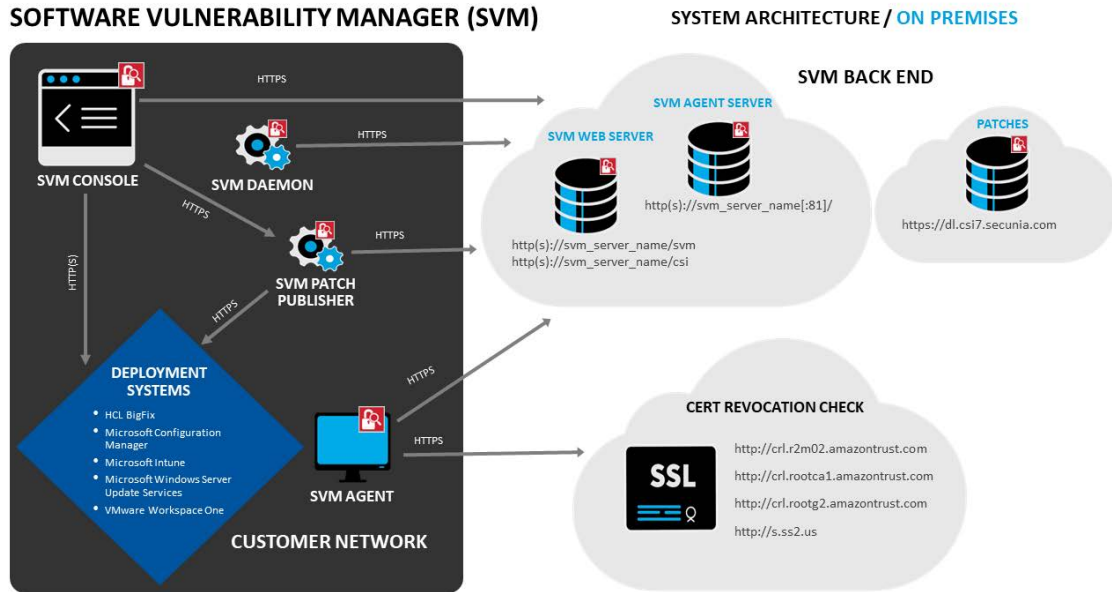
SOFTWARE VULNERABILITY MANAGER (SVM)

SYSTEM ARCHITECTURE / ON PREMISES

HTTPS

SVM CONSOLE

HTTPS

SVM DAEMON

HTTPS

HTTP(S)

HTTPS

SVM PATCH PUBLISHER

HTTPS

DEPLOYMENT SYSTEMS

- HCL BigFix
- Microsoft Configuration Manager
- Microsoft Intune
- Microsoft Windows Server Update Services
- VMware Workspace One

HTTPS

HTTPS

SVM AGENT

CUSTOMER NETWORK

SVM BACK END

SVM AGENT SERVER

SVM WEB SERVER

http(s)://svm_server_name[:81]/

http(s)://svm_server_name/svm
http(s)://svm_server_name/csi

PATCHES

https://dl.csi7.secunia.com

CERT REVOCATION CHECK

SSL

http://crl.r2m02.amazontrust.com
http://crl.rootca1.amazontrust.com
http://crl.rootg2.amazontrust.com
http://s.ss2.us